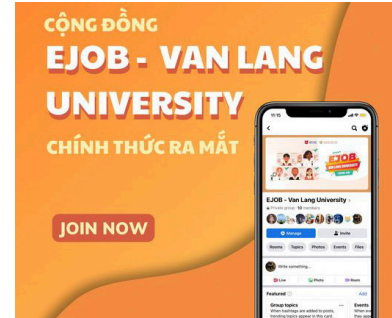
CỘNG ĐỒNG
EJOB - VAN LANG UNIVERSITY
CHÍNH THỨC RA MẮT
JOIN NOW
EJOB
EJOB - Van Lang University
Private group · 10 members
Manage
Invite
Rooms
Topics
Photos
Events
Files
Write something...
Live
Photo
Room
Featured
Add
Group topics
When hashtags are added to posts, hashtag topics appear in this card.
Events
When you